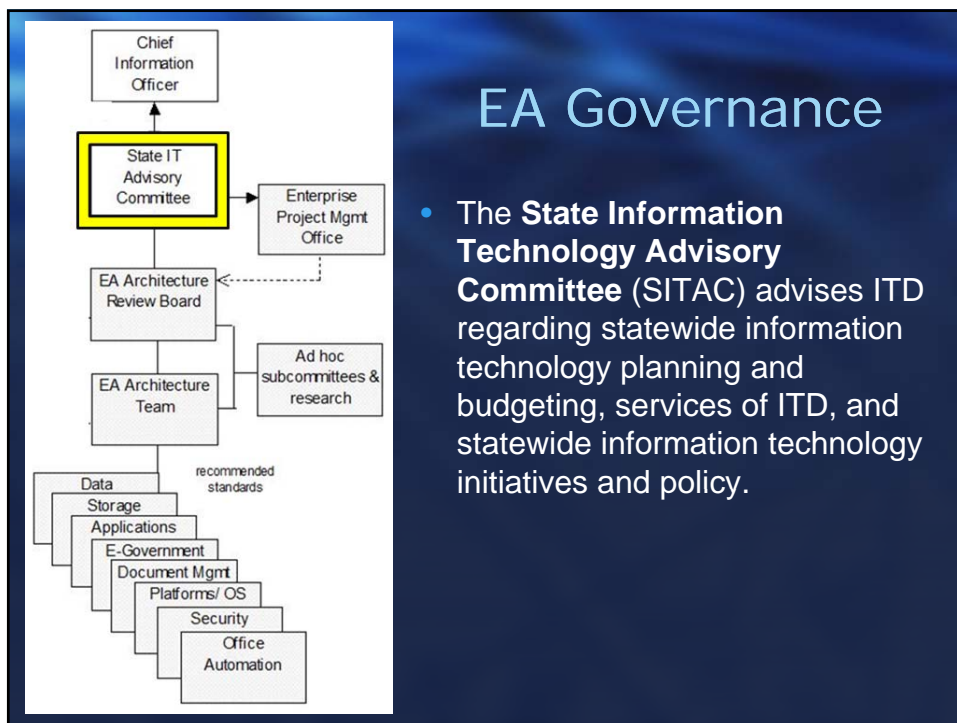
Chief Information Officer

State IT Advisory Committee

Enterprise Project Mgmt Office

EA Architecture Review Board

Ad hoc subcommittees & research

EA Architecture Team

recommended standards

Data

Storage

Applications

E-Government

Document Mgmt

Platforms/ OS

Security

Office Automation

EA Governance

• The **State Information Technology Advisory Committee** (SITAC) advises ITD regarding statewide information technology planning and budgeting, services of ITD, and statewide information technology initiatives and policy.